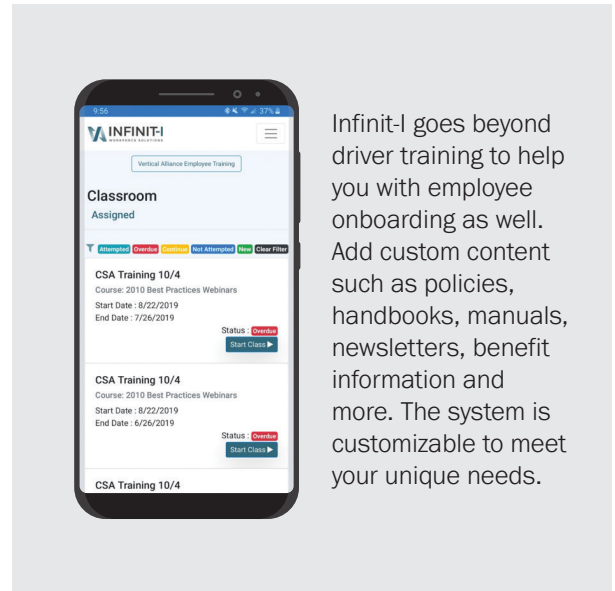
9:56

37%

INFINIT-I
WORKFORCE SOLUTIONS

Vertical Alliance Employee Training

Classroom

Assigned

Attempted Overdue Continue Not Attempted New Clear Filter

CSA Training 10/4
Course: 2010 Best Practices Webinars
Start Date : 8/22/2019
End Date : 7/26/2019
Status : Overdue
Start Class ▶

CSA Training 10/4
Course: 2010 Best Practices Webinars
Start Date : 8/22/2019
End Date : 6/26/2019
Status : Overdue
Start Class ▶

CSA Training 10/4

Infinit-I goes beyond driver training to help you with employee onboarding as well. Add custom content such as policies, handbooks, manuals, newsletters, benefit information and more. The system is customizable to meet your unique needs.